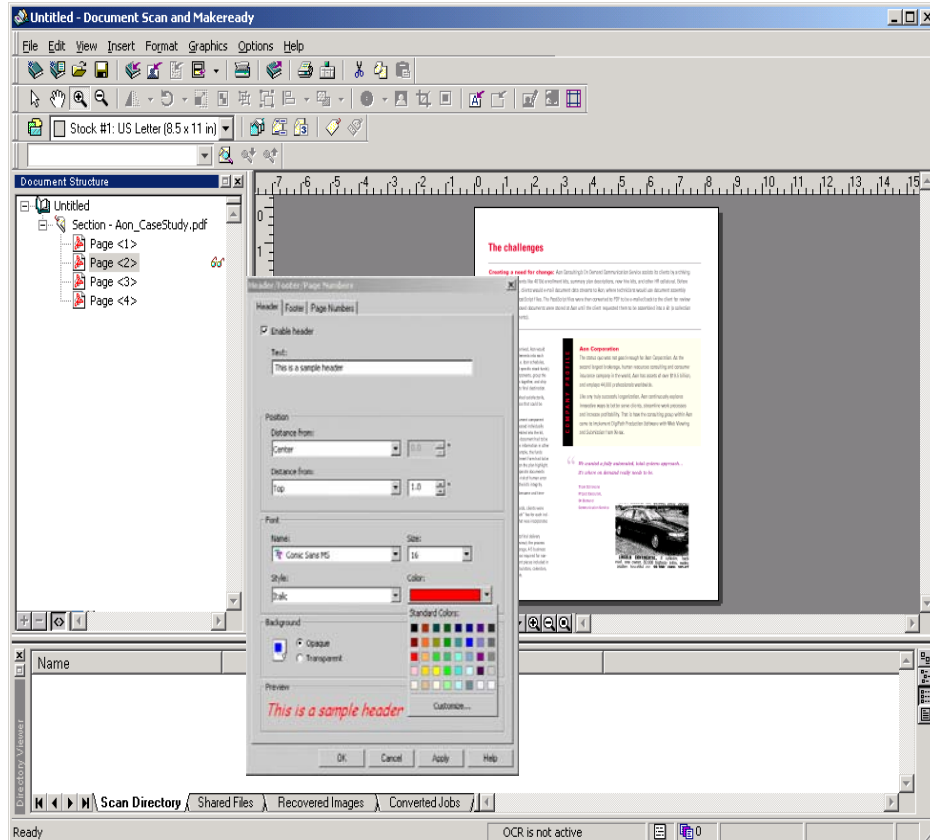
Untitled - Document Scan and Makeready

File Edit View Insert Format Graphics Options Help

Stock #1: US Letter (8.5 x 11 in)

Document Structure

Untitled
Section - Aon_CaseStudy.pdf
Page <1>
Page <2>
Page <3>
Page <4>

7 6 5 4 3 2 1 0 1 2 3 4 5 6 7 8 9 10 11 12 13 14 15

0
1

The challenges

Creating a need for change: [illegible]

Aon Corporation

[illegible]

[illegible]

Header/Footer/Page Numbers

Header | Footer | Page Numbers

Enable header

Text:
This is a sample header

Position
Distance from:
Center
0.0
Distance from:
Top
1.0

Font
Name:
Comic Sans MS
Size:
16
Style:
Italic
Color:

Background
Opaque
Transparent

Standard Colors:
Customize...

Preview
This is a sample header

OK Cancel Apply Help

Name

Directory Viewer

Scan Directory | Shared Files | Recovered Images | Converted Jobs

Ready
OCR is not active
0